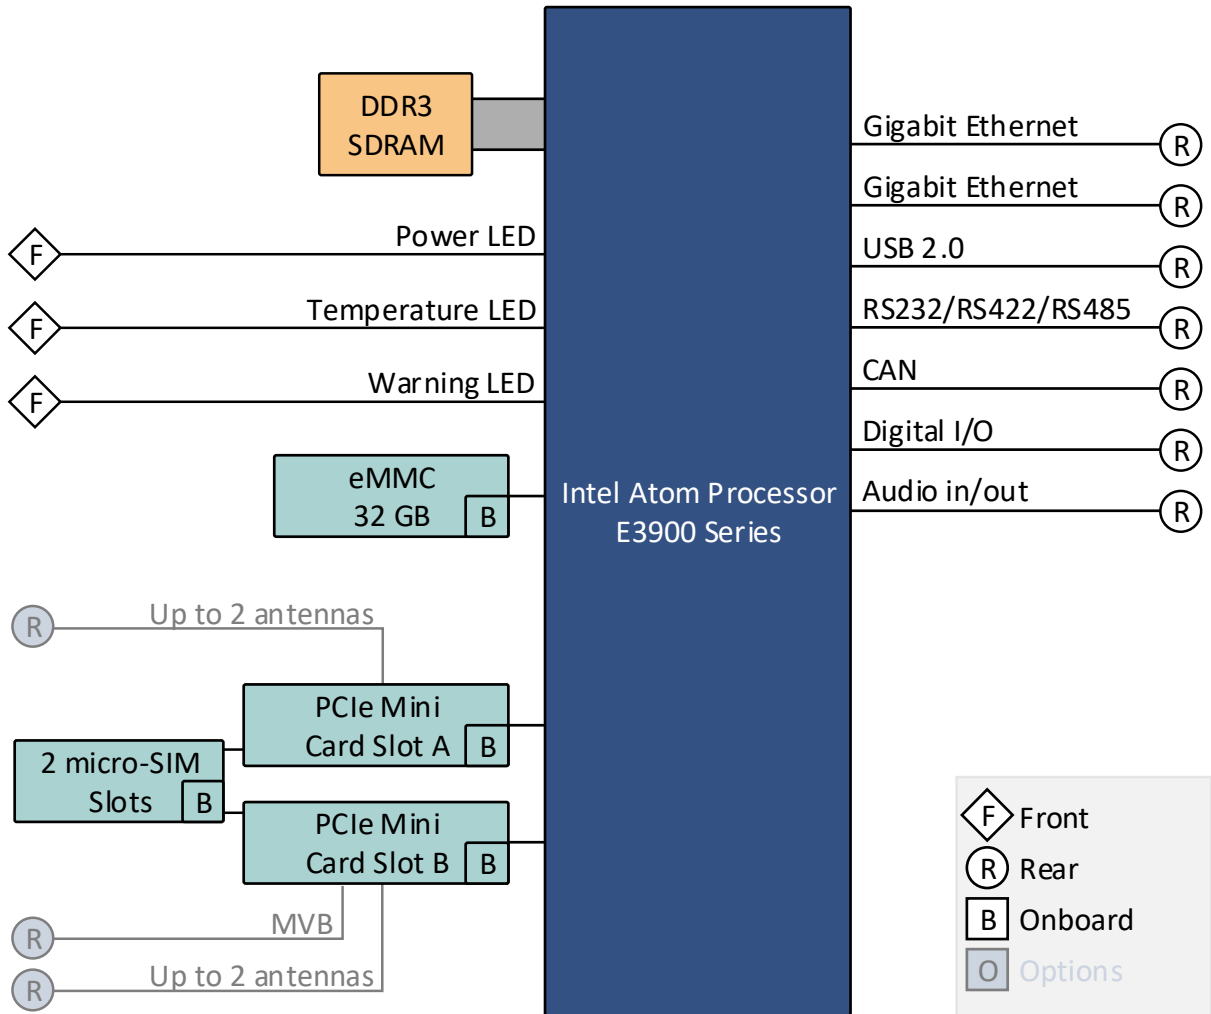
DDR3
SDRAM

Power LED
F

Temperature LED
F

Warning LED
F

eMMC
32 GB
B

Up to 2 antennas
R

PCIe Mini
Card Slot A
B

2 micro-SIM
Slots
B

PCIe Mini
Card Slot B
B

MVB
R

Up to 2 antennas
R

Intel Atom Processor
E3900 Series

Gigabit Ethernet
R

Gigabit Ethernet
R

USB 2.0
R

RS232/RS422/RS485
R

CAN
R

Digital I/O
R

Audio in/out
R

F Front
R Rear
B Onboard
O Options